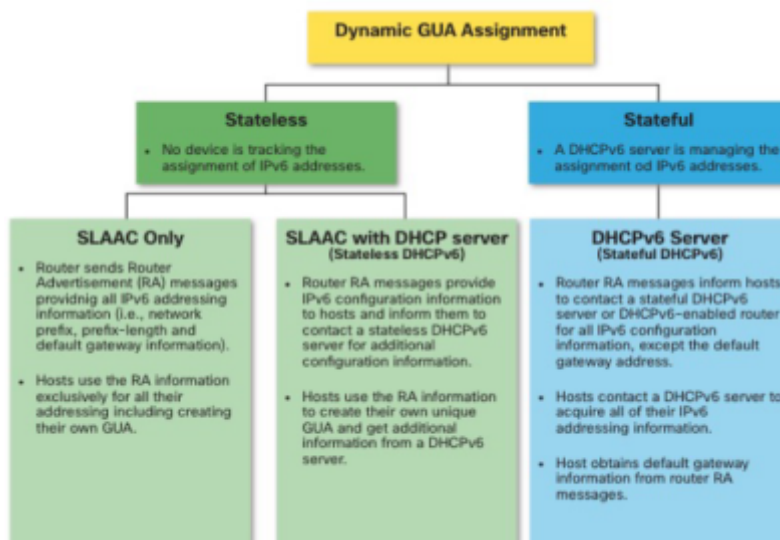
Dynamic GUA Assignment

Stateless

- No device is tracking the assignment of IPv6 addresses.

Stateful

- A DHCPv6 server is managing the assignment od IPv6 addresses.

SLAAC Only

- Router sends Router Advertisement (RA) messages providng all IPv6 addressing information (i.e., network prefix, prefix-length and default gateway information).

- Hosts use the RA information exclusively for all their addressing including creating their own GUA.

SLAAC with DHCP server
(Stateless DHCPv6)

- Router RA messages provide IPv6 configuration information to hosts and inform them to contact a stateless DHCPv6 server for additional configuration information.

- Hosts use the RA information to create their own unique GUA and get additional information from a DHCPv6 server.

DHCPv6 Server
(Stateful DHCPv6)

- Router RA messages inform hosts to contact a stateful DHCPv6 server or DHCPv6-enabled router for all IPv6 configuration information, except the default gateway address.

- Hosts contact a DHCPv6 server to acquire all of their IPv6 addressing information.

- Host obtains default gateway information from router RA messages.